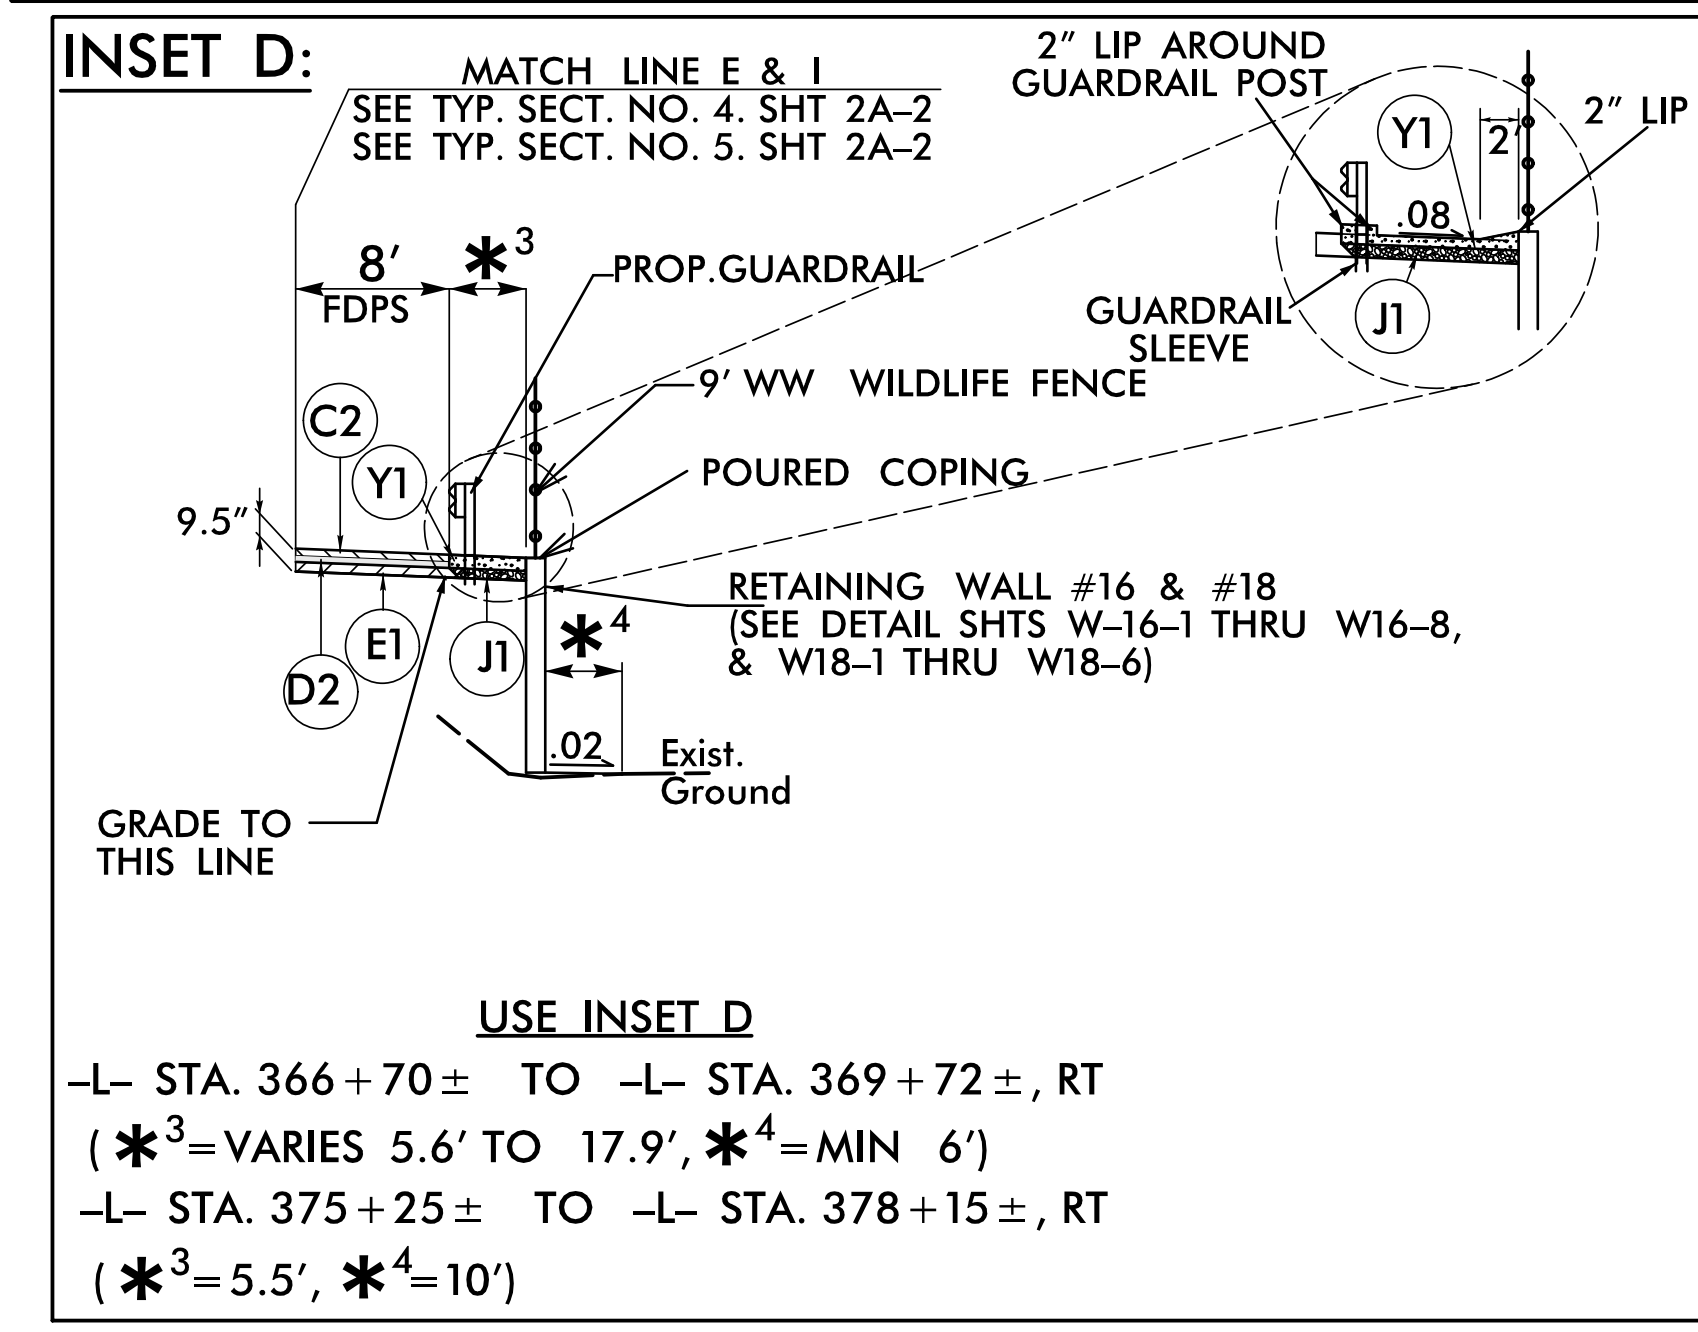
INSET D:

MATCH LINE E & I
SEE TYP. SECT. NO. 4. SHT 2A–2
SEE TYP. SECT. NO. 5. SHT 2A–2

2" LIP AROUND GUARDRAIL POST

Y1

2'

2" LIP

.08

GUARDRAIL SLEEVE

J1

8'
FDPS

$\ast^3$

PROP.GUARDRAIL

9' WW WILDLIFE FENCE

C2

Y1

POURED COPING

9.5"

RETAINING WALL #16 & #18
(SEE DETAIL SHTS W–16–1 THRU W16–8, & W18–1 THRU W18–6)

$\ast^4$

E1

J1

D2

.02

Exist.
Ground

GRADE TO THIS LINE

USE INSET D

–L– STA. $366+70\pm$ TO –L– STA. $369+72\pm$, RT
( $\ast^3$= VARIES 5.6' TO 17.9', $\ast^4$= MIN 6')
–L– STA. $375+25\pm$ TO –L– STA. $378+15\pm$, RT
( $\ast^3$= 5.5', $\ast^4$= 10')